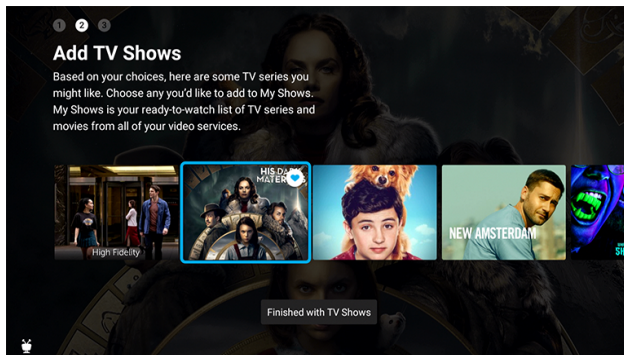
1 2 3

Add TV Shows

Based on your choices, here are some TV series you might like. Choose any you'd like to add to My Shows. My Shows is your ready-to-watch list of TV series and movies from all of your video services.

High Fidelity

HIS DARK MATER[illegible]

NEW AMSTERDAM

Finished with TV Shows